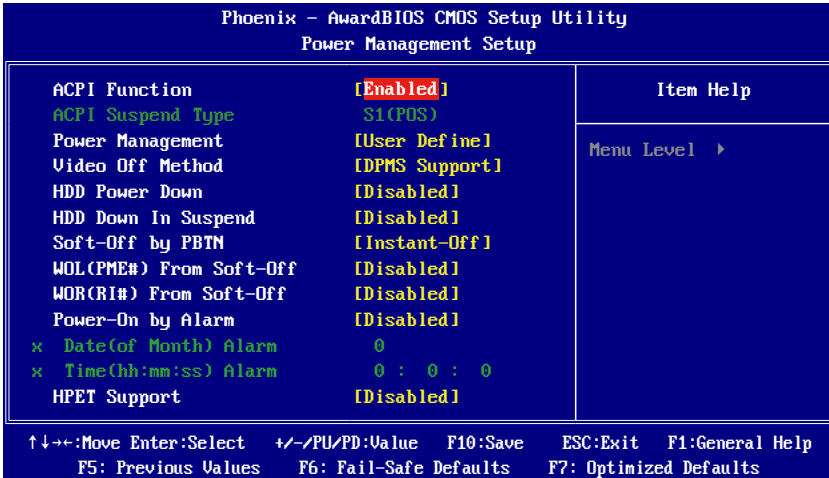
Phoenix - AwardBIOS CMOS Setup Utility
Power Management Setup

| | | |
|---|---|---|
| ACPI Function | [Enabled] | Item Help |
| ACPI Suspend Type | S1(POS) | |
| Power Management | [User Define] | Menu Level ▶ |
| Video Off Method | [DPMS Support] | |
| HDD Power Down | [Disabled] | |
| HDD Down In Suspend | [Disabled] | |
| Soft-Off by PBTN | [Instant-Off] | |
| WOL(PME#) From Soft-Off | [Disabled] | |
| WOR(RI#) From Soft-Off | [Disabled] | |
| Power-On by Alarm | [Disabled] | |
| x Date(of Month) Alarm | 0 | |
| x Time(hh:mm:ss) Alarm | 0 : 0 : 0 | |
| HPET Support | [Disabled] | |

↑↓→←:Move Enter:Select +/-/PU/PD:Value F10:Save ESC:Exit F1:General Help
F5: Previous Values F6: Fail-Safe Defaults F7: Optimized Defaults